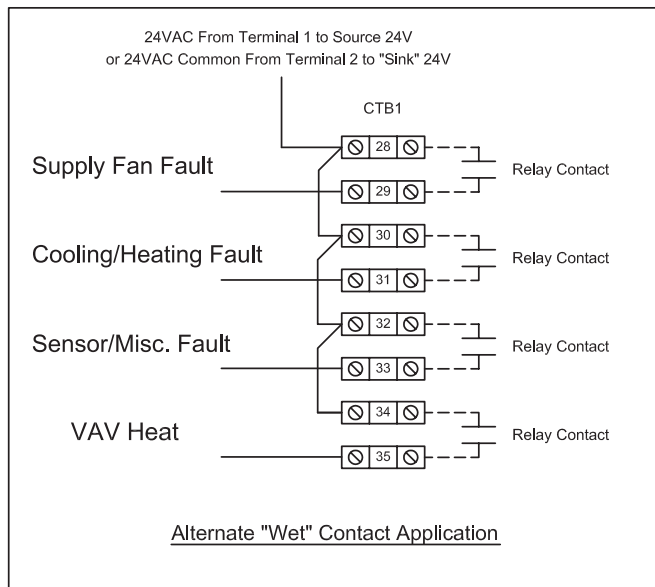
24VAC From Terminal 1 to Source 24V
or 24VAC Common From Terminal 2 to "Sink" 24V

CTB1

Supply Fan Fault

28

29

Relay Contact

Cooling/Heating Fault

30

31

Relay Contact

Sensor/Misc. Fault

32

33

Relay Contact

VAV Heat

34

35

Relay Contact

Alternate "Wet" Contact Application